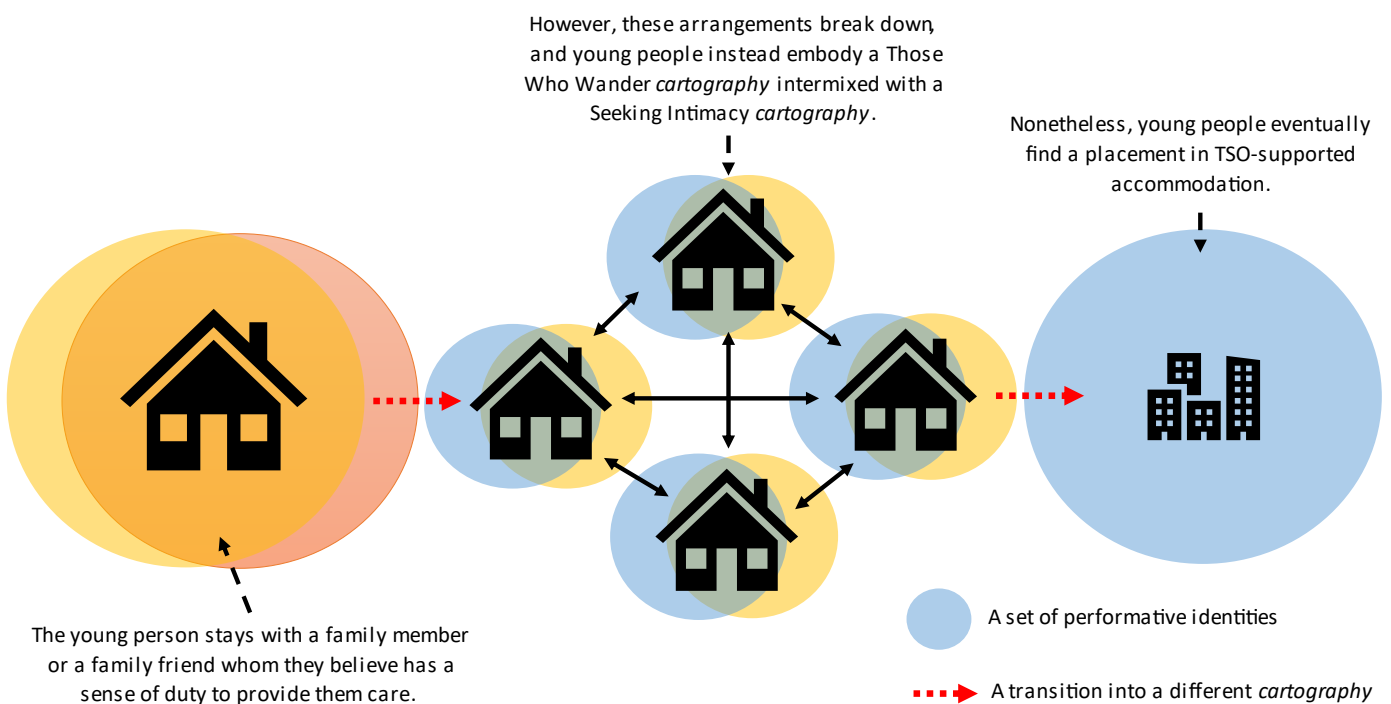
However, these arrangements break down, and young people instead embody a Those Who Wander *cartography* intermixed with a Seeking Intimacy *cartography*.

Nonetheless, young people eventually find a placement in TSO-supported accommodation.

The young person stays with a family member or a family friend whom they believe has a sense of duty to provide them care.

A set of performative identities

A transition into a different *cartography*